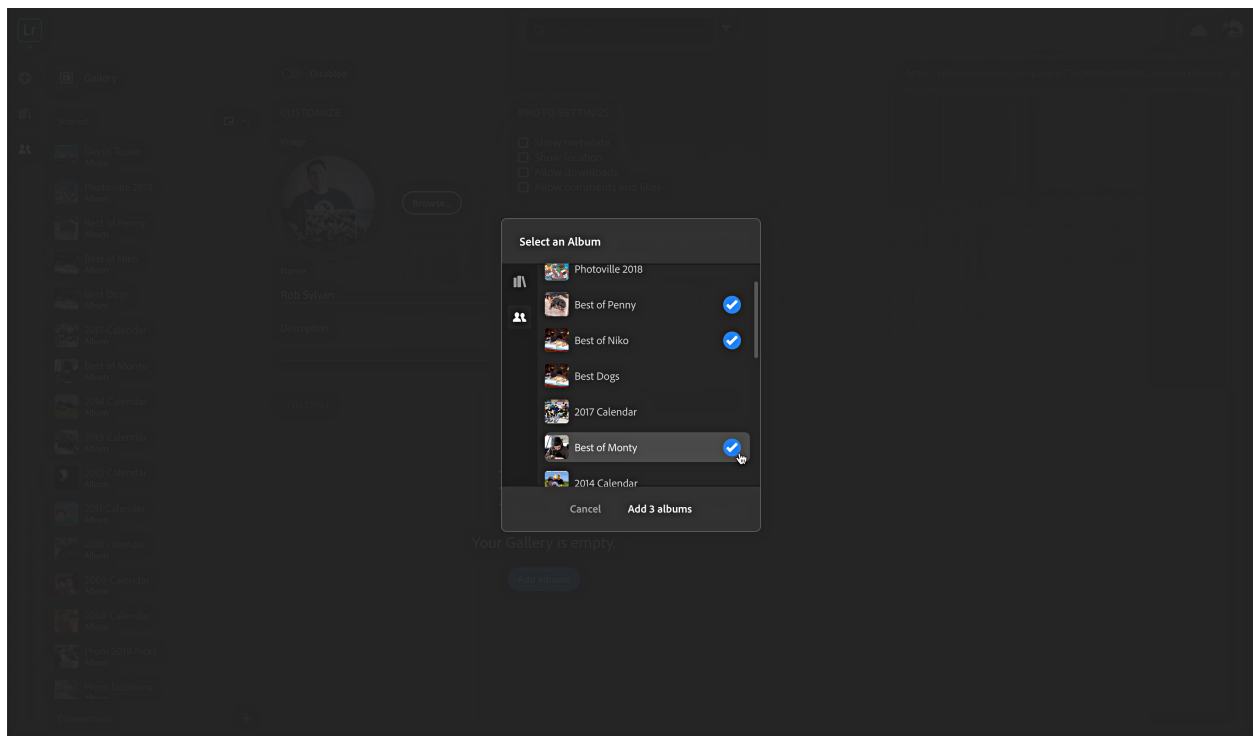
Lr

Gallery

CUSTOMIZE

PHOTO SETTINGS

Show metadata
Show location
Allow downloads
Allow comments and likes

Browse...

Name
Rob Sylvan

Description

Select an Album

Photoville 2018
Best of Penny
Best of Niko
Best Dogs
2017 Calendar
Best of Monty
2014 Calendar

Cancel
Add 3 albums

Your Gallery is empty.

Add albums